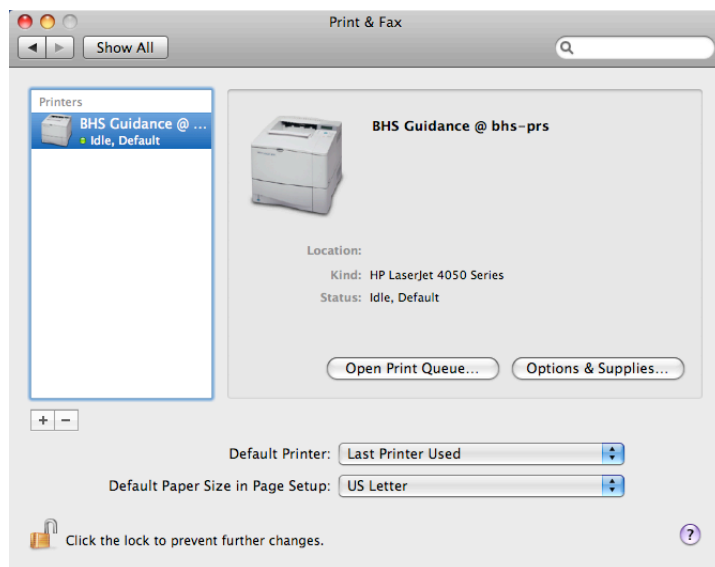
Print & Fax

Show All

Printers

BHS Guidance @ ...
Idle, Default

BHS Guidance @ bhs-prs

Location:
Kind: HP LaserJet 4050 Series
Status: Idle, Default

Open Print Queue...
Options & Supplies...

+ −

Default Printer: Last Printer Used

Default Paper Size in Page Setup: US Letter

Click the lock to prevent further changes.

?